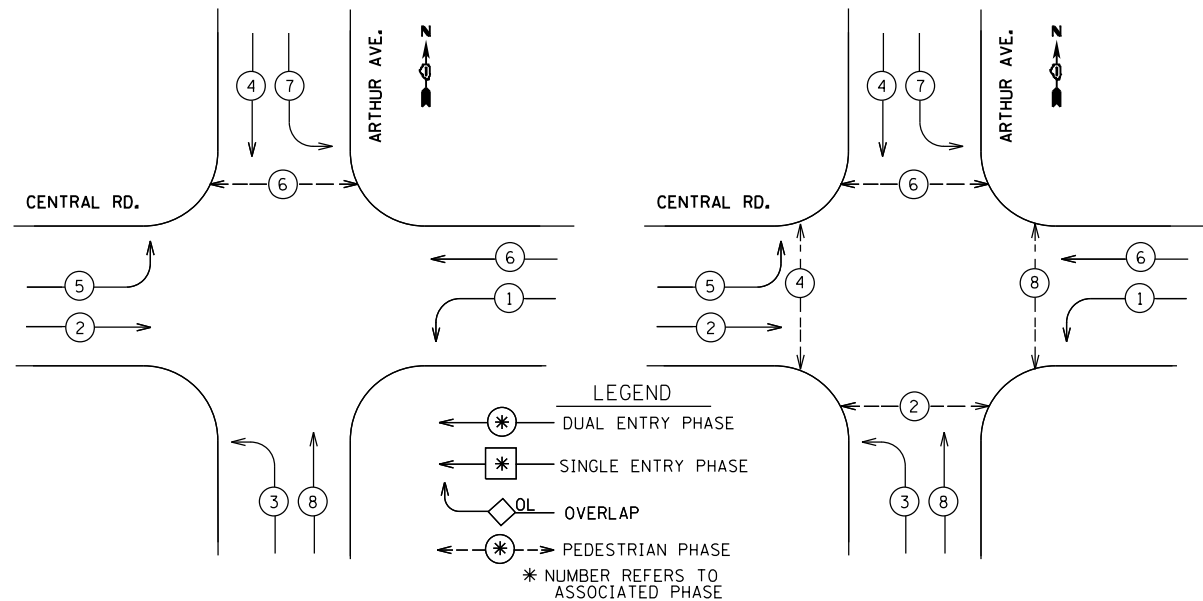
ARTHUR AVE.

N

4 7

CENTRAL RD.

6

5

2

6

1

3 8

ARTHUR AVE.

N

4 7

CENTRAL RD.

6

5

4

2

8

6

1

2

3 8

LEGEND

$*$ DUAL ENTRY PHASE

$*$ SINGLE ENTRY PHASE

OL OVERLAP

$*$ PEDESTRIAN PHASE

$*$ NUMBER REFERS TO ASSOCIATED PHASE